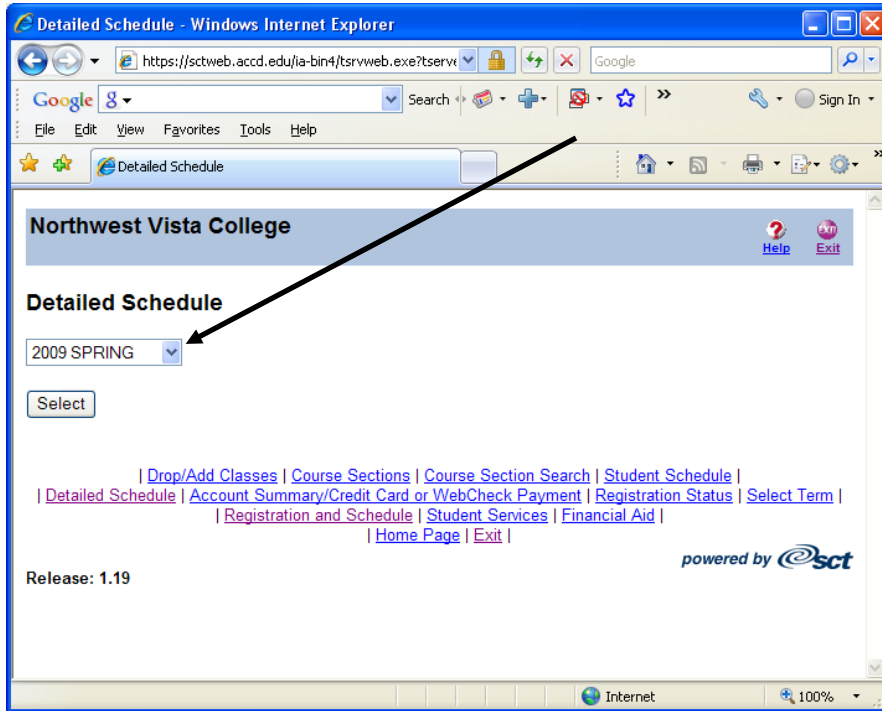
Detailed Schedule - Windows Internet Explorer

https://sctweb.accd.edu/ia-bin4/tsrvweb.exe?tserve

Google

Google

Search

Sign In

File Edit View Favorites Tools Help

Detailed Schedule

Northwest Vista College

Help Exit

Detailed Schedule

2009 SPRING

Select

| Drop/Add Classes | Course Sections | Course Section Search | Student Schedule |
| Detailed Schedule | Account Summary/Credit Card or WebCheck Payment | Registration Status | Select Term |
| Registration and Schedule | Student Services | Financial Aid |
| Home Page | Exit |

powered by sct

Release: 1.19

Internet

100%